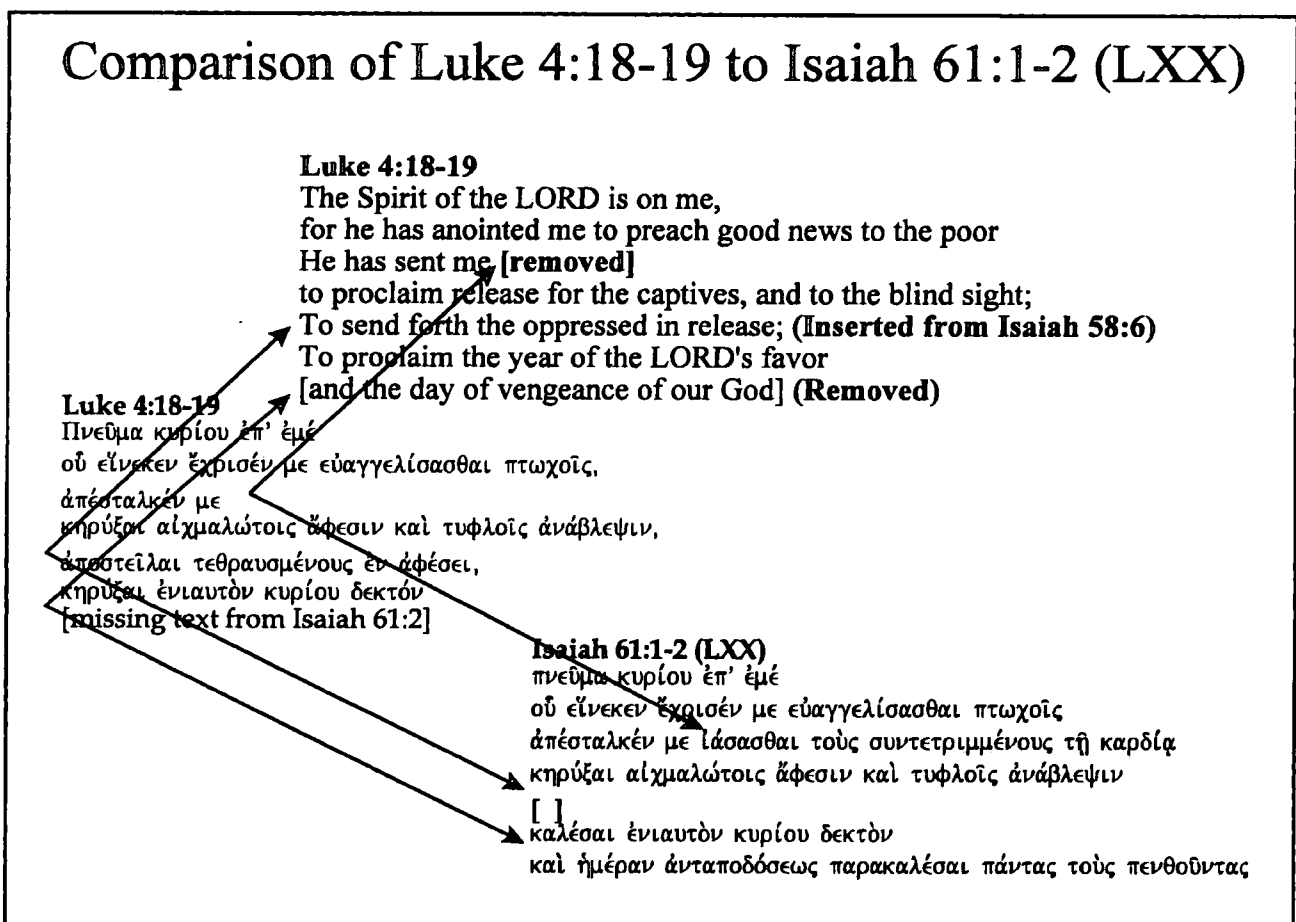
Comparison of Luke 4:18-19 to Isaiah 61:1-2 (LXX)

**Luke 4:18-19**
The Spirit of the LORD is on me,
for he has anointed me to preach good news to the poor
He has sent me **[removed]**
to proclaim release for the captives, and to the blind sight;
To send forth the oppressed in release; **(Inserted from Isaiah 58:6)**
To proclaim the year of the LORD's favor
[and the day of vengeance of our God] **(Removed)**

**Luke 4:18-19**
Πνεῦμα κυρίου ἐπ' ἐμέ
οὗ εἵνεκεν ἔχρισέν με εὐαγγελίσασθαι πτωχοῖς,
ἀπέσταλκέν με
κηρύξαι αἰχμαλώτοις ἄφεσιν καὶ τυφλοῖς ἀνάβλεψιν,
ἀποστεῖλαι τεθραυσμένους ἐν ἀφέσει,
κηρύξαι ἐνιαυτὸν κυρίου δεκτόν
[missing text from Isaiah 61:2]

**Isaiah 61:1-2 (LXX)**
πνεῦμα κυρίου ἐπ' ἐμέ
οὗ εἵνεκεν ἔχρισέν με εὐαγγελίσασθαι πτωχοῖς
ἀπέσταλκέν με ἰάσασθαι τοὺς συντετριμμένους τῇ καρδίᾳ
κηρύξαι αἰχμαλώτοις ἄφεσιν καὶ τυφλοῖς ἀνάβλεψιν
[ ]
καλέσαι ἐνιαυτὸν κυρίου δεκτὸν
καὶ ἡμέραν ἀνταποδόσεως παρακαλέσαι πάντας τοὺς πενθοῦντας